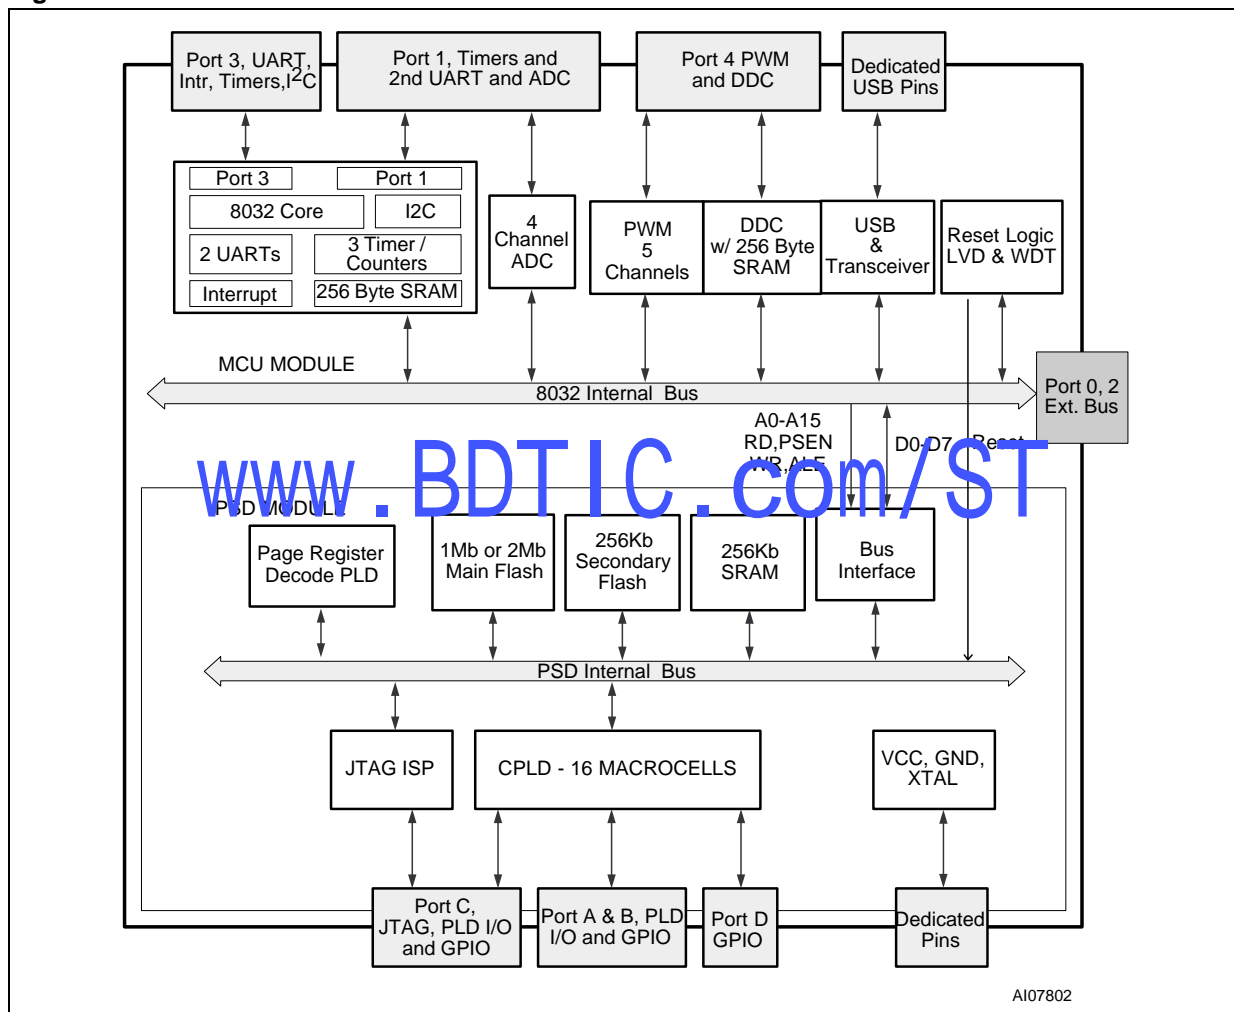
Port 3, UART, Intr, Timers, $I^2C$

Port 1, Timers and 2nd UART and ADC

Port 4 PWM and DDC

Dedicated USB Pins

Port 3

Port 1

8032 Core

I2C

2 UARTs

3 Timer / Counters

Interrupt

256 Byte SRAM

4 Channel ADC

PWM 5 Channels

DDC w/ 256 Byte SRAM

USB & Transceiver

Reset Logic LVD & WDT

MCU MODULE

8032 Internal Bus

Port 0, 2 Ext. Bus

A0-A15 RD,PSEN WR,ALE

D0-D7

Reset

www.BDTIC.com/ST

PSD MODULE

Page Register Decode PLD

1Mb or 2Mb Main Flash

256Kb Secondary Flash

256Kb SRAM

Bus Interface

PSD Internal Bus

JTAG ISP

CPLD - 16 MACROCELLS

VCC, GND, XTAL

Port C, JTAG, PLD I/O and GPIO

Port A & B, PLD I/O and GPIO

Port D GPIO

Dedicated Pins

AI07802